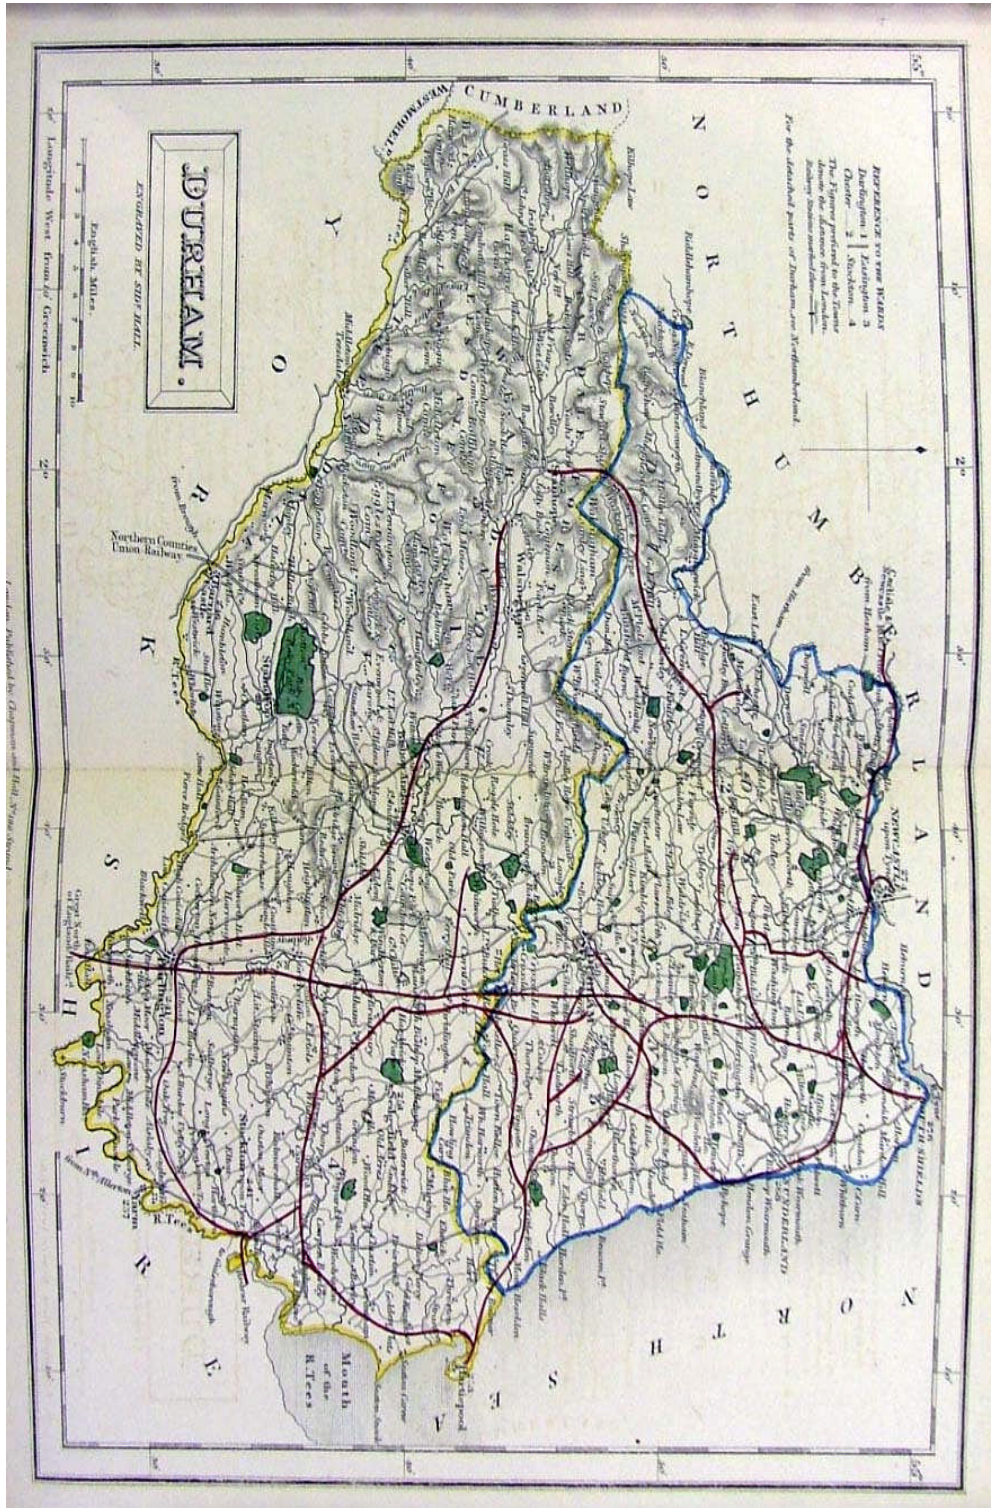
DURHAM.

ENGRAVED BY SIDY HALL.

English Miles
0 1 2 3 4 5 6 7 8 9 10

Longitude West from Greenwich

REFERENCE TO THE WARDS
Darlington 1 | Easington 3
Chester 2 | Stockton 4
The Figures prefixed to the Towns denote the distance from London.
Railway Stations marked thus

For the detached parts of Durham, see Northumberland.

CUMBERLAND

WESTMORELAND

NORTHUMBERLAND

YORKSHIRE

NORTH SEA

NEWCASTLE

SUNDERLAND

Northern Counties Union Railway

R. Tees

Mouth of the R. Tees

Great North of England Railway

London, Published by Chapman and Hall, 186, Strand.

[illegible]